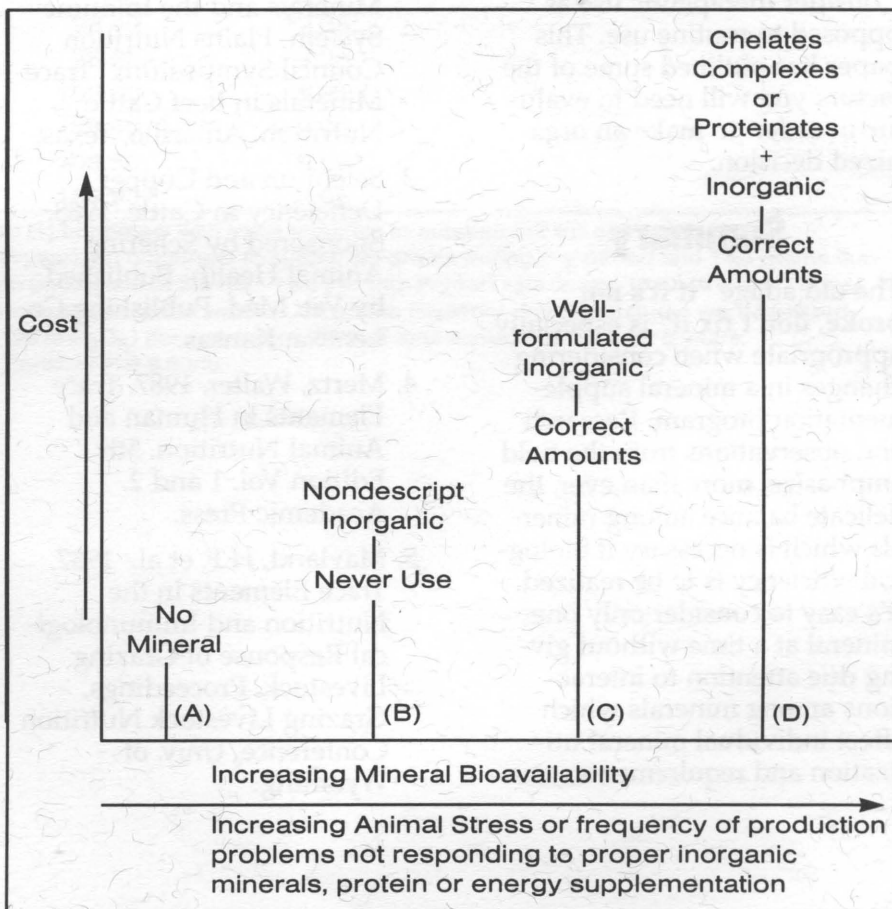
Cost

No Mineral

(A)

Nondescript Inorganic

Never Use

(B)

Well-formulated Inorganic

Correct Amounts

(C)

Chelates Complexes or Proteinates + Inorganic

Correct Amounts

(D)

Increasing Mineral Bioavailability

Increasing Animal Stress or frequency of production problems not responding to proper inorganic minerals, protein or energy supplementation